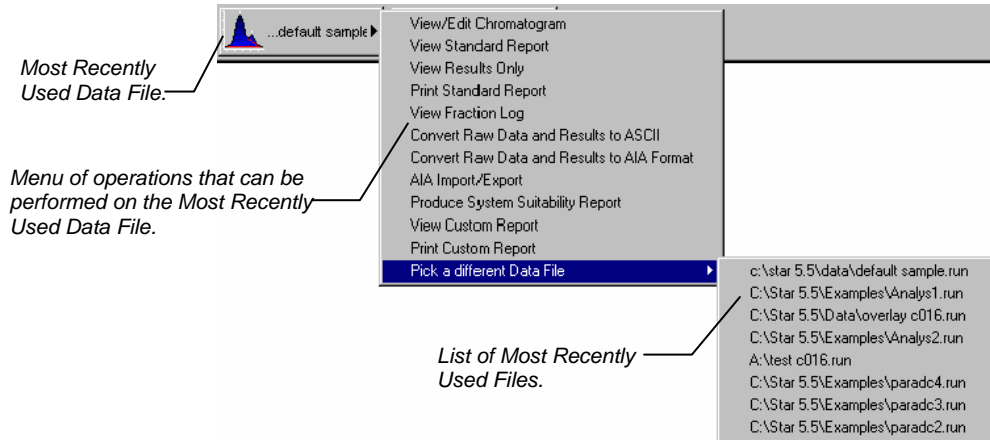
...default sample

Most Recently Used Data File.

View/Edit Chromatogram
View Standard Report
View Results Only
Print Standard Report
View Fraction Log
Convert Raw Data and Results to ASCII
Convert Raw Data and Results to AIA Format
AIA Import/Export
Produce System Suitability Report
View Custom Report
Print Custom Report
Pick a different Data File

Menu of operations that can be performed on the Most Recently Used Data File.

c:\star 5.5\data\default sample.run
C:\Star 5.5\Examples\Analys1.run
C:\Star 5.5\Data\overlay c016.run
C:\Star 5.5\Examples\Analys2.run
A:\test c016.run
C:\Star 5.5\Examples\paradc4.run
C:\Star 5.5\Examples\paradc3.run
C:\Star 5.5\Examples\paradc2.run

List of Most Recently Used Files.